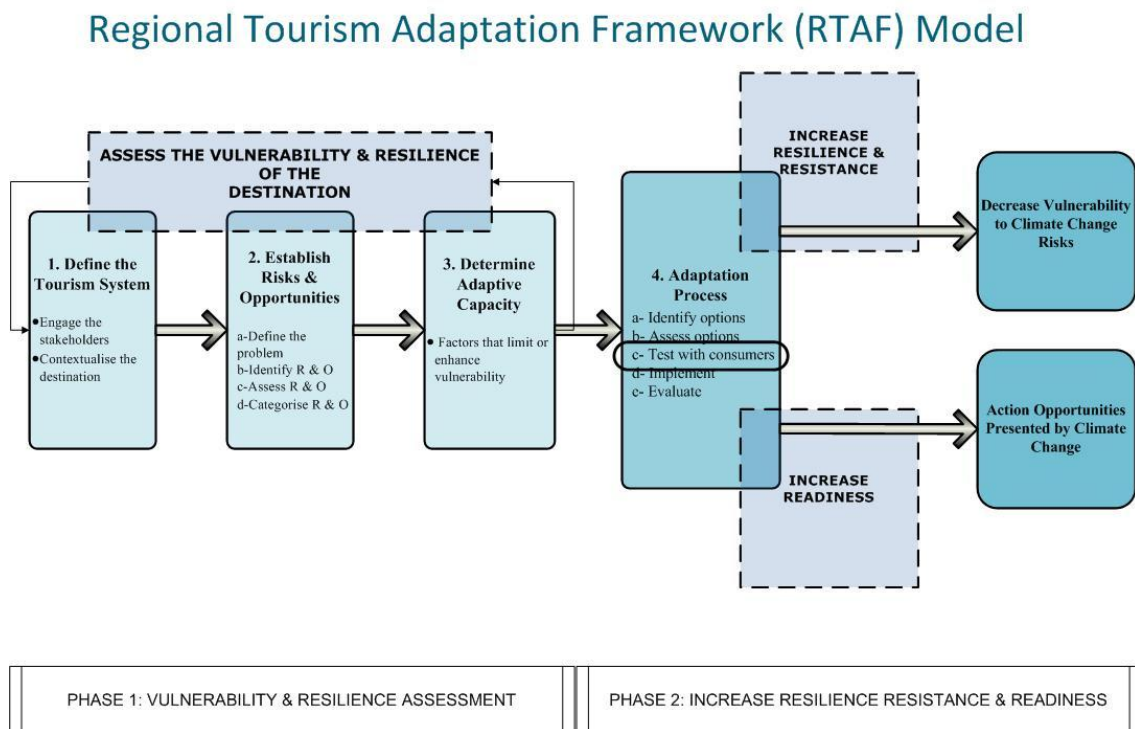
Regional Tourism Adaptation Framework (RTAF) Model

ASSESS THE VULNERABILITY & RESILIENCE OF THE DESTINATION

1. Define the Tourism System

• Engage the stakeholders
• Contextualise the destination

2. Establish Risks & Opportunities

a-Define the problem
b-Identify R & O
c-Assess R & O
d-Categorise R & O

3. Determine Adaptive Capacity

• Factors that limit or enhance vulnerability

4. Adaptation Process

a- Identify options
b- Assess options
c- Test with consumers
d- Implement
e- Evaluate

INCREASE RESILIENCE & RESISTANCE

INCREASE READINESS

Decrease Vulnerability to Climate Change Risks

Action Opportunities Presented by Climate Change

PHASE 1: VULNERABILITY & RESILIENCE ASSESSMENT

PHASE 2: INCREASE RESILIENCE RESISTANCE & READINESS